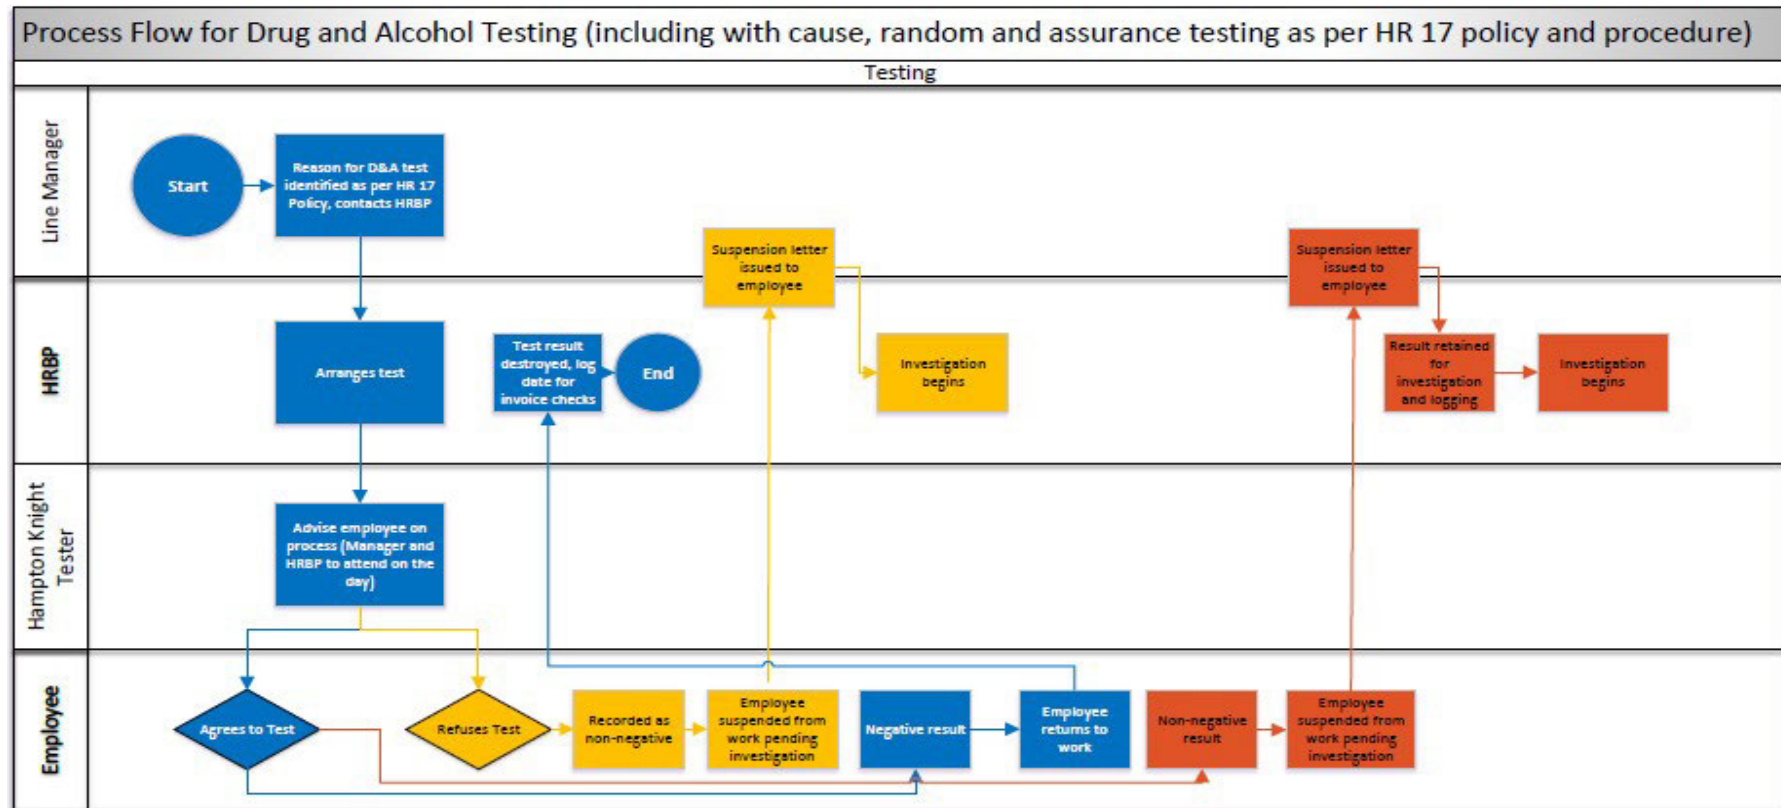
Process Flow for Drug and Alcohol Testing (including with cause, random and assurance testing as per HR 17 policy and procedure)

Testing

Line Manager

Start

Reason for D&A test identified as per HR 17 Policy, contacts HRBP

Suspension letter issued to employee

Suspension letter issued to employee

HRBP

Arranges test

Test result destroyed, log date for invoice checks

End

Investigation begins

Result retained for investigation and logging

Investigation begins

Hampton Knight Tester

Advise employee on process (Manager and HRBP to attend on the day)

Employee

Agrees to Test

Refuses Test

Recorded as non-negative

Employee suspended from work pending investigation

Negative result

Employee returns to work

Non-negative result

Employee suspended from work pending investigation